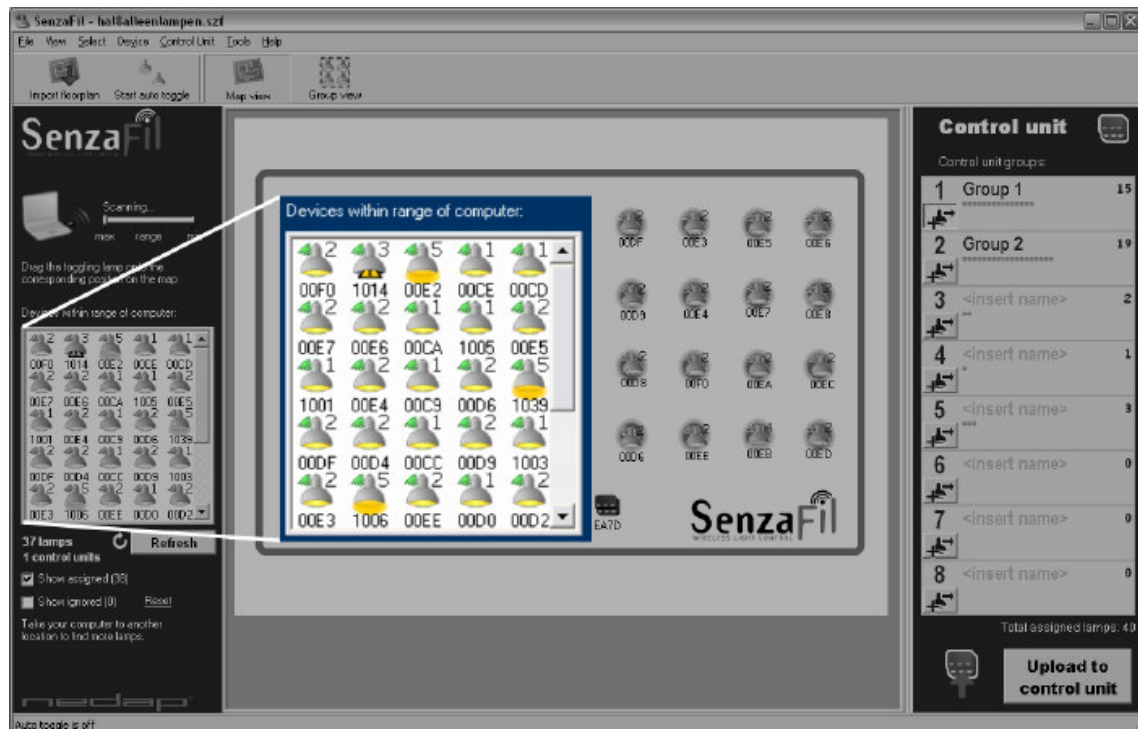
SenzaFil - hal@alleenlampen.szf

File View Select Devices Control Unit Tools Help

Import floorplan Start auto toggle Map view Group view

SenzaFil

Scanning...

max range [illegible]

Drag the toggling lamp onto the corresponding position on the map.

Devices within range of computer:

| 2 | 3 | 5 | 1 | 1 |
|---|---|---|---|---|
| 00F0 | 1014 | 00E2 | 00CE | 00CD |
| 2 | 2 | 1 | 1 | 2 |
| 00E7 | 00E6 | 00CA | 1005 | 00E5 |
| 1 | 2 | 1 | 2 | 5 |
| 1001 | 00E4 | 00C9 | 00D6 | 1039 |
| 2 | 2 | 1 | 2 | 1 |
| 00DF | 00D4 | 00CC | 00D9 | 1003 |
| 2 | 5 | 2 | 1 | 2 |
| 00E3 | 1006 | 00EE | 00D0 | 00D2 |

37 lamps
1 control units

Refresh

Show assigned (38)

Show ignored (0) Reset

Take your computer to another location to find more lamps.

Devices within range of computer:

| 2 | 3 | 5 | 1 | 1 |
|---|---|---|---|---|
| 00F0 | 1014 | 00E2 | 00CE | 00CD |
| 2 | 2 | 1 | 1 | 2 |
| 00E7 | 00E6 | 00CA | 1005 | 00E5 |
| 1 | 2 | 1 | 2 | 5 |
| 1001 | 00E4 | 00C9 | 00D6 | 1039 |
| 2 | 2 | 1 | 2 | 1 |
| 00DF | 00D4 | 00CC | 00D9 | 1003 |
| 2 | 5 | 2 | 1 | 2 |
| 00E3 | 1006 | 00EE | 00D0 | 00D2 |

00DF 00E3 00E5 00E6
00D9 00E4 00E7 00E8
00D8 00F0 00EA 00EC
00D6 00EE 00EB 00ED

EA7D

SenzaFil
WIRELESS LIGHT CONTROL

nedap

Control unit

Control unit groups:

1 Group 1 15
2 Group 2 19
3 <insert name> 2
4 <insert name> 1
5 <insert name> 3
6 <insert name> 0
7 <insert name> 0
8 <insert name> 0

Total assigned lamps: 40

Upload to control unit

Auto toggle is off